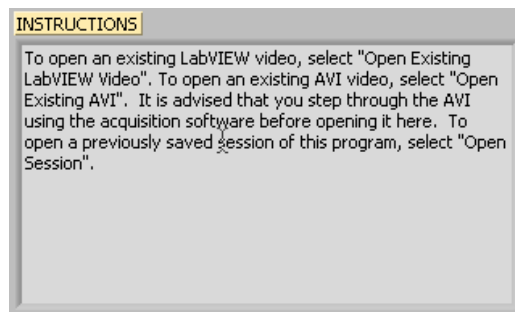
INSTRUCTIONS

To open an existing LabVIEW video, select "Open Existing LabVIEW Video". To open an existing AVI video, select "Open Existing AVI". It is advised that you step through the AVI using the acquisition software before opening it here. To open a previously saved session of this program, select "Open Session".